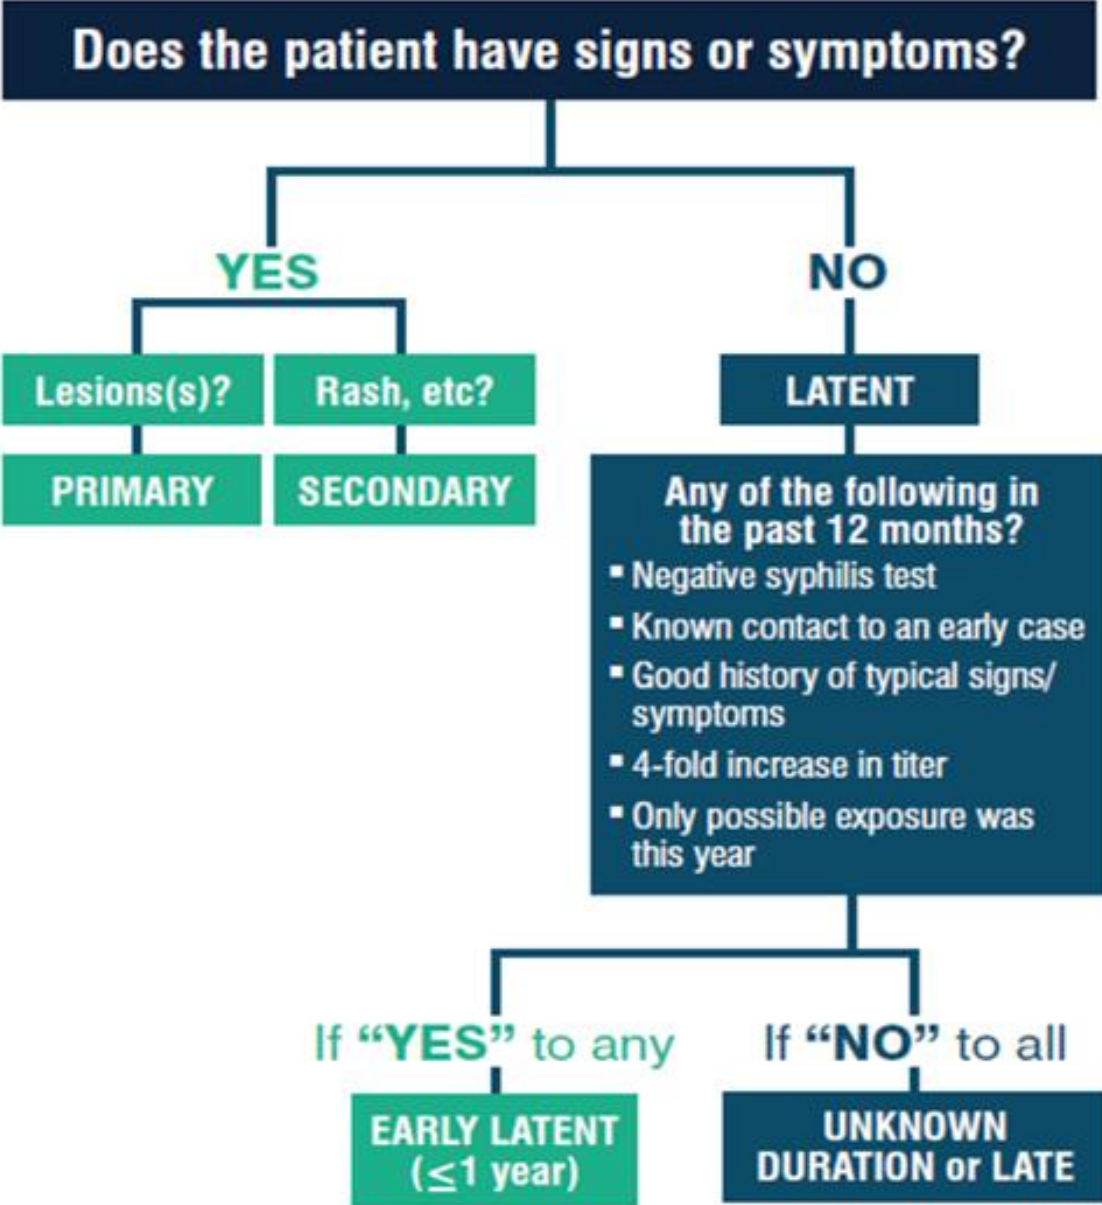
Does the patient have signs or symptoms?

YES

Lesions(s)?

PRIMARY

Rash, etc?

SECONDARY

NO

LATENT

Any of the following in the past 12 months?

- Negative syphilis test
- Known contact to an early case
- Good history of typical signs/ symptoms
- 4-fold increase in titer
- Only possible exposure was this year

If “YES” to any

EARLY LATENT ($\leq$1 year)

If “NO” to all

UNKNOWN DURATION or LATE